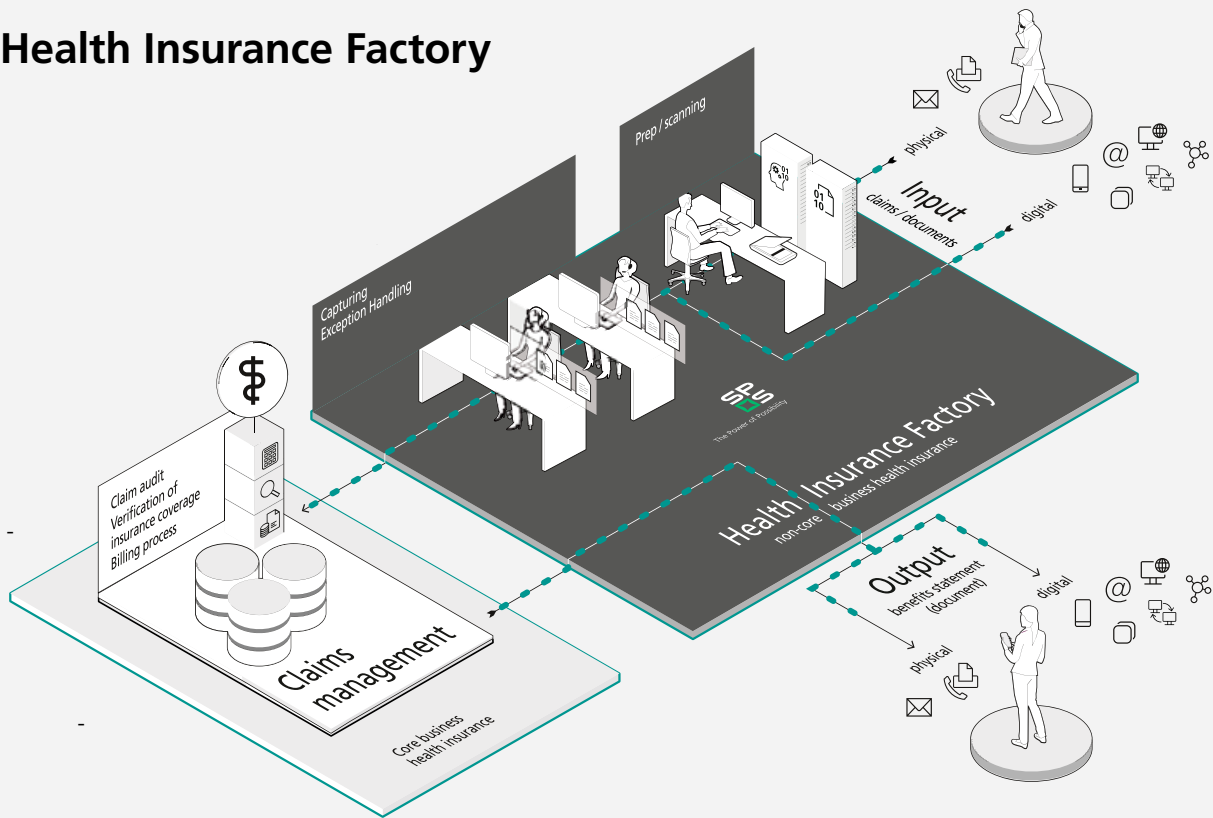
Health Insurance Factory

Prep / scanning

physical

Input
claims / documents

digital

Capturing
Exception Handling

SPS
The Power of Possibility

Health Insurance Factory
non-core business health insurance

Claim audit
Verification of insurance coverage
Billing process

Output
benefits statement (document)

digital

physical

Claims management

Core business
health insurance

-

-